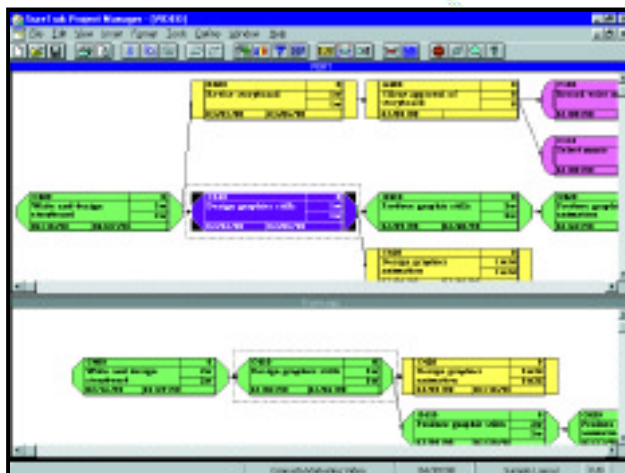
SureTrak Project Manager - [PROJ3]

File Edit View Insert Format Tools Define Window Help

Write and design storyboard

Revise storyboard

Client approval of storyboard

Record voice over

Select music

Design graphics stills

Produce graphics stills

Produce graphics animation

Design graphics animation

Write and design storyboard

Design graphics stills

Design graphics animation

Produce graphics stills

Produce animation